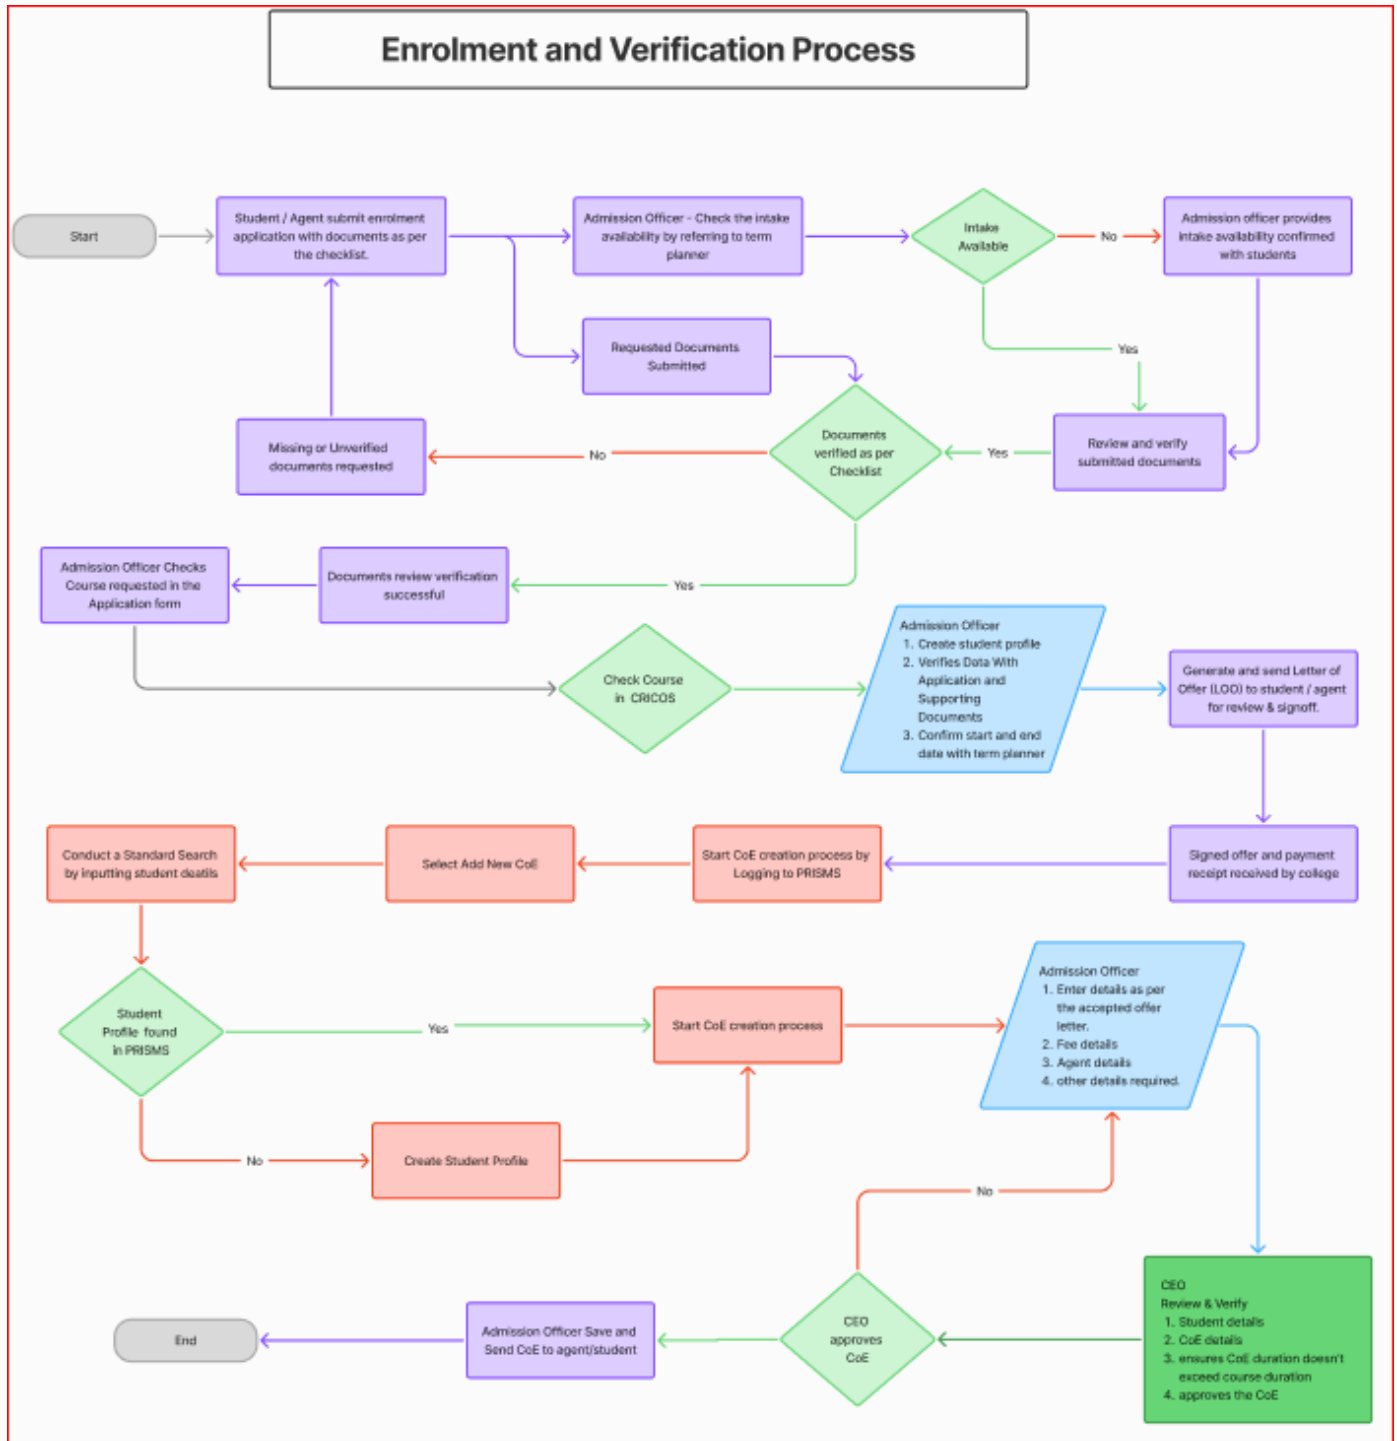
Enrolment and Verification Process

Start

Student / Agent submit enrolment application with documents as per the checklist.

Admission Officer - Check the intake availability by referring to term planner

Intake Available

No

Admission officer provides intake availability confirmed with students

Requested Documents Submitted

Yes

Missing or Unverified documents requested

No

Documents verified as per Checklist

Yes

Review and verify submitted documents

Admission Officer Checks Course requested in the Application form

Documents review verification successful

Yes

Check Course in CRICOS

Admission Officer
1. Create student profile
2. Verifies Data With Application and Supporting Documents
3. Confirm start and end date with term planner

Generate and send Letter of Offer (LOO) to student / agent for review & signoff.

Conduct a Standard Search by inputting student deatils

Select Add New CoE

Start CoE creation process by Logging to PRISMS

Signed offer and payment receipt received by college

Student Profile found in PRISMS

Yes

Start CoE creation process

Admission Officer
1. Enter details as per the accepted offer letter.
2. Fee details
3. Agent details
4. other details required.

No

Create Student Profile

No

CEO
Review & Verify
1. Student details
2. CoE details
3. ensures CoE duration doesn't exceed course duration
4. approves the CoE

End

Admission Officer Save and Send CoE to agent/student

CEO approves CoE